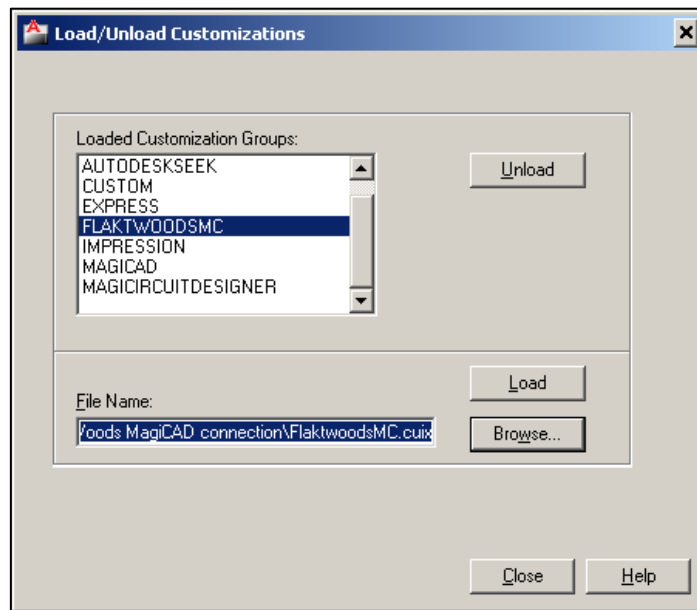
Load/Unload Customizations

Loaded Customization Groups:

AUTODESKSEEK
CUSTOM
EXPRESS
FLAKTWOODSMC
IMPRESSION
MAGICAD
MAGICIRCUITDESIGNER

Unload

File Name:

/oods MagiCAD connection\FlaktwoodsMC.cuix

Load

Browse...

Close

Help